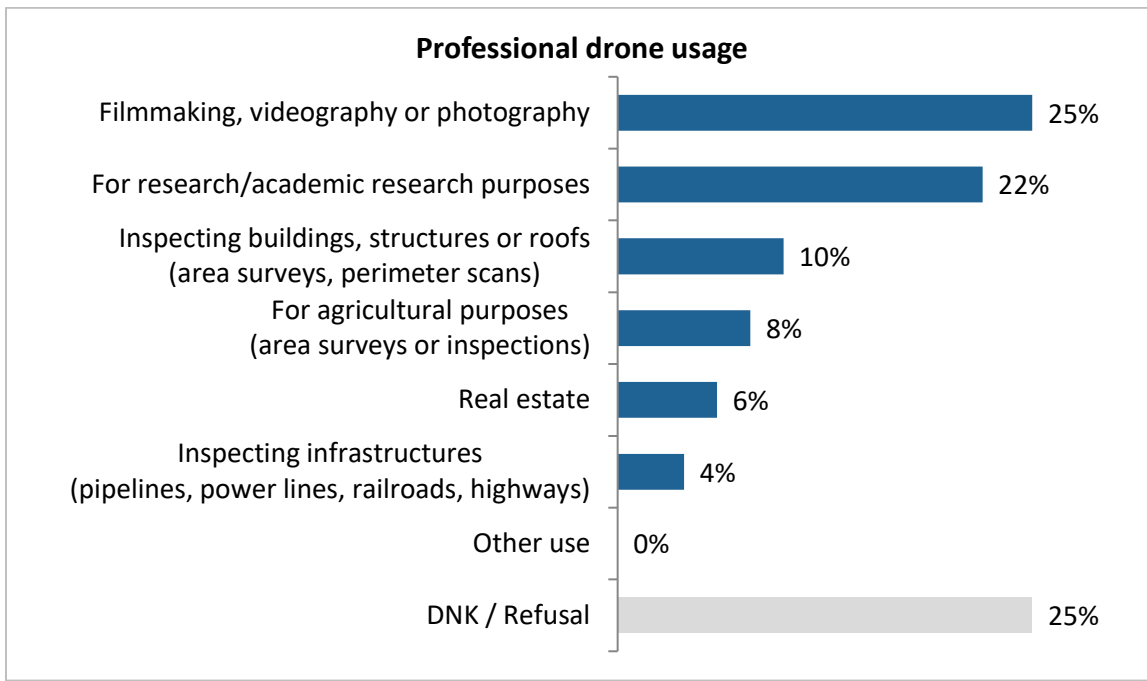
Professional drone usage

| | |
|---|---|
| Filmmaking, videography or photography | 25% |
| For research/academic research purposes | 22% |
| Inspecting buildings, structures or roofs (area surveys, perimeter scans) | 10% |
| For agricultural purposes (area surveys or inspections) | 8% |
| Real estate | 6% |
| Inspecting infrastructures (pipelines, power lines, railroads, highways) | 4% |
| Other use | 0% |
| DNK / Refusal | 25% |